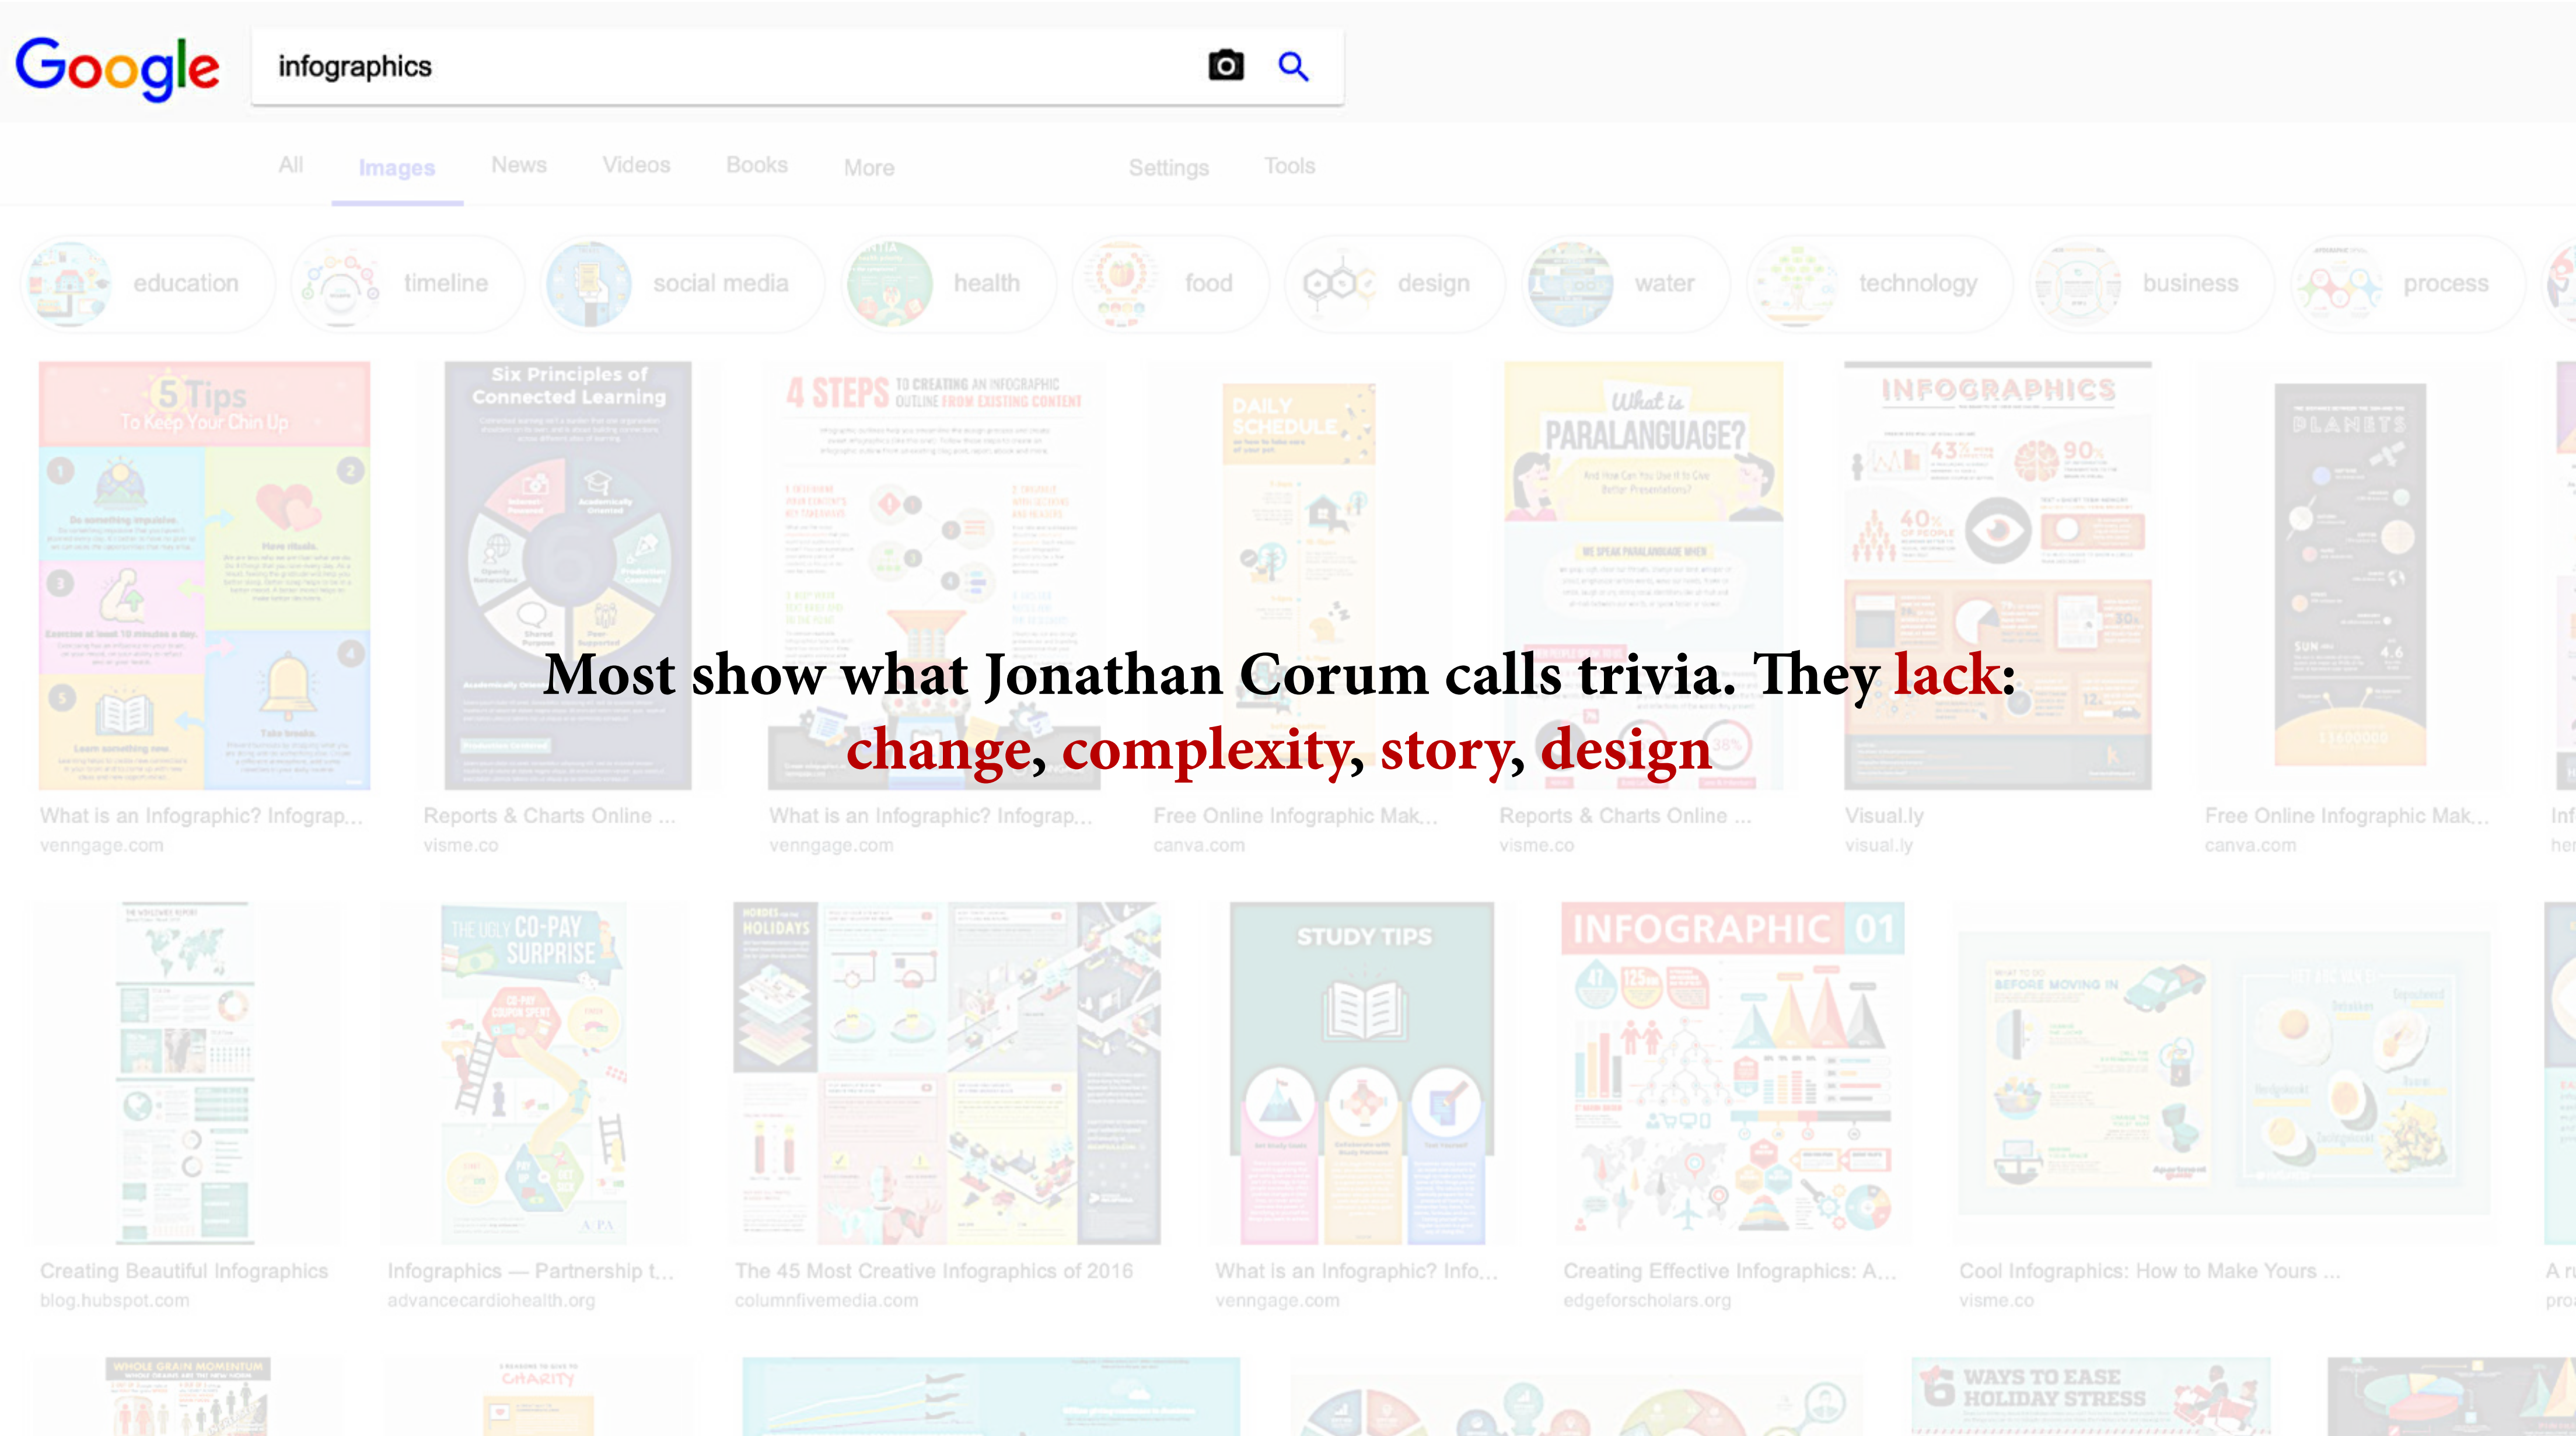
Google

infographics

All Images News Videos Books More Settings Tools

education timeline social media health food design water technology business process

5 Tips To Keep Your Chin Up

Six Principles of Connected Learning

4 STEPS TO CREATING AN INFOGRAPHIC OUTLINE FROM EXISTING CONTENT

DAILY SCHEDULE

What is PARALANGUAGE?

INFOGRAPHICS

PLANETS

Most show what Jonathan Corum calls trivia. They lack: change, complexity, story, design

What is an Infographic? Infograp... venngage.com

Reports & Charts Online ... visme.co

What is an Infographic? Infograp... venngage.com

Free Online Infographic Mak... canva.com

Reports & Charts Online ... visme.co

Visual.ly visual.ly

Free Online Infographic Mak... canva.com

THE UGLY CO-PAY SURPRISE

STUDY TIPS

INFOGRAPHIC 01

Creating Beautiful Infographics blog.hubspot.com

Infographics — Partnership t... advancecardiohealth.org

The 45 Most Creative Infographics of 2016 columnfivemedia.com

What is an Infographic? Info... venngage.com

Creating Effective Infographics: A... edgeforscholars.org

Cool Infographics: How to Make Yours ... visme.co

WHOLE GRAIN MOMENTUM

CHARITY

6 WAYS TO EASE HOLIDAY STRESS